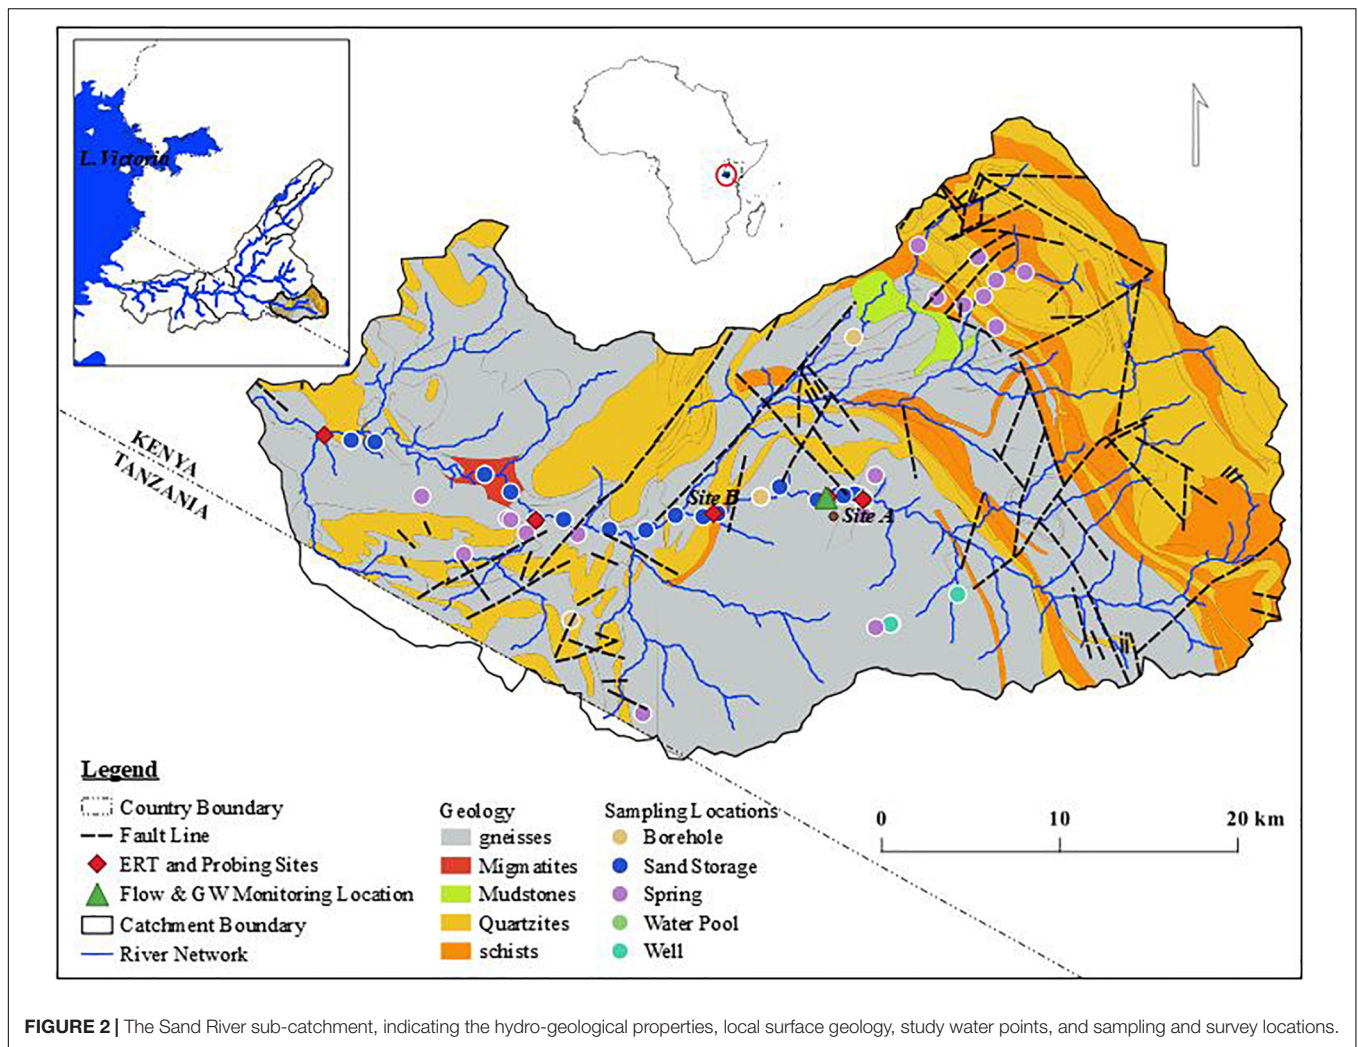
L. Victoria

KENYA
TANZANIA

Site B
Site A

Legend
Country Boundary
Fault Line
ERT and Probing Sites
Flow & GW Monitoring Location
Catchment Boundary
River Network

Geology
gneisses
Migmatites
Mudstones
Quartzites
schists

Sampling Locations
Borehole
Sand Storage
Spring
Water Pool
Well

0
10
20 km

FIGURE 2 | The Sand River sub-catchment, indicating the hydro-geological properties, local surface geology, study water points, and sampling and survey locations.